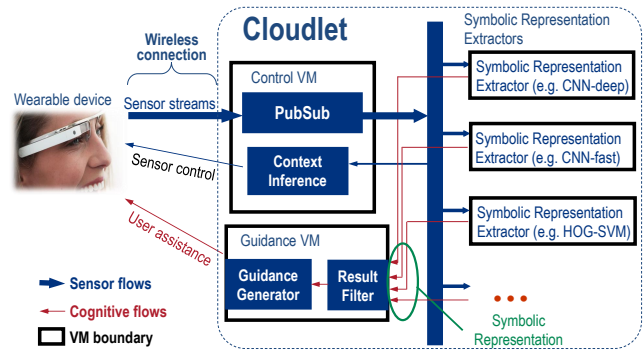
Cloudlet

Wireless connection

Wearable device

Sensor streams

Sensor control

User assistance

Control VM

PubSub

Context Inference

Guidance VM

Guidance Generator

Result Filter

Symbolic Representation Extractors

Symbolic Representation Extractor (e.g. CNN-deep)

Symbolic Representation Extractor (e.g. CNN-fast)

Symbolic Representation Extractor (e.g. HOG-SVM)

Symbolic Representation

Sensor flows

Cognitive flows

VM boundary